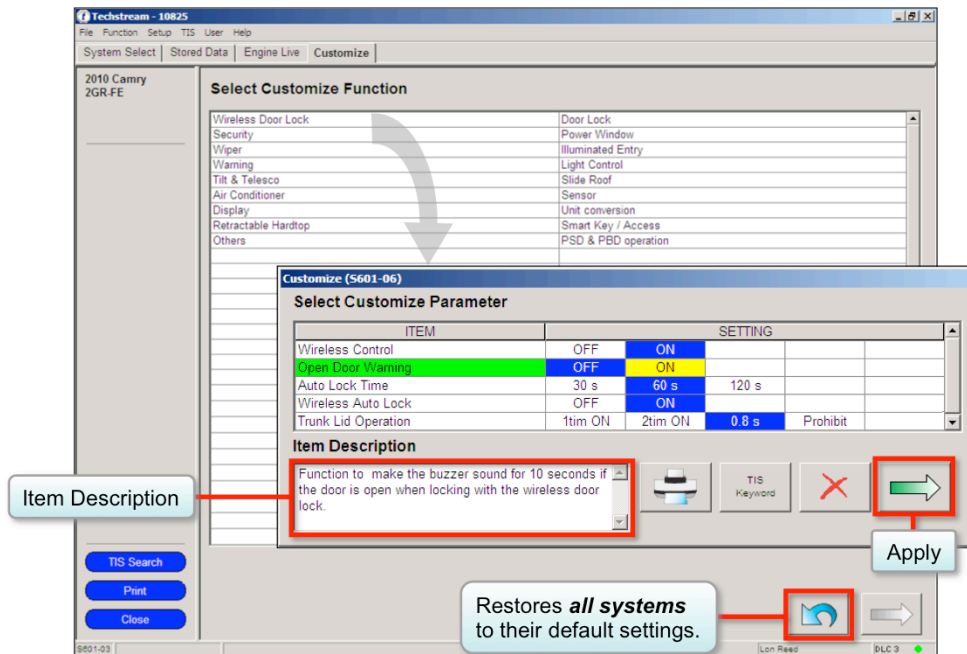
Techstream - 10825

File Function Setup TIS User Help

System Select | Stored Data | Engine Live | Customize

2010 Camry
2GR-FE

Select Customize Function

| | |
|---|---|
| Wireless Door Lock | Door Lock |
| Security | Power Window |
| Wiper | Illuminated Entry |
| Warning | Light Control |
| Tilt & Telesco | Slide Roof |
| Air Conditioner | Sensor |
| Display | Unit conversion |
| Retractable Hardtop | Smart Key / Access |
| Others | PSD & PBD operation |

Customize (S601-06)

Select Customize Parameter

| ITEM | SETTING | | | | |
|---|---|---|---|---|---|
| Wireless Control | OFF | ON | | | |
| Open Door Warning | OFF | ON | | | |
| Auto Lock Time | 30 s | 60 s | 120 s | | |
| Wireless Auto Lock | OFF | ON | | | |
| Trunk Lid Operation | 1tim ON | 2tim ON | 0.8 s | Prohibit | |

Item Description

Function to make the buzzer sound for 10 seconds if the door is open when locking with the wireless door lock.

TIS Keyword

Item Description

Apply

TIS Search

Print

Close

Restores *all systems* to their default settings.

S601-03

Lon Reed

DLC 3